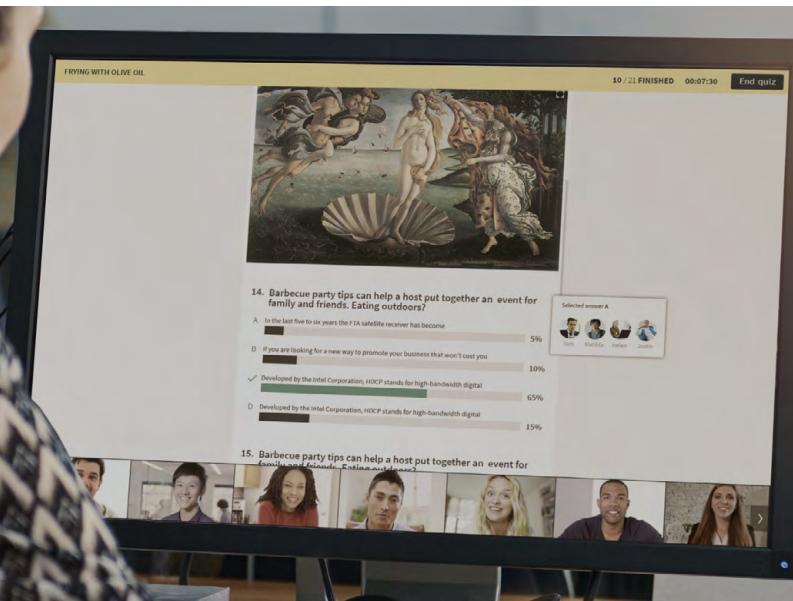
FRYING WITH OLIVE OIL

10 / 21 FINISHED 00:07:30 End quiz

14. Barbecue party tips can help a host put together an event for family and friends. Eating outdoors?

A In the last five to six years the FTA satellite receiver has become
5%

B If you are looking for a new way to promote your business that won't cost you
10%

C Developed by the Intel Corporation, HDCP stands for high-bandwidth digital
65%

D Developed by the Intel Corporation, HDCP stands for high-bandwidth digital
15%

Selected answer A

Tom Matilda Helen Joshua

15. Barbecue party tips can help a host put together an event for family and friends. Eating outdoors?